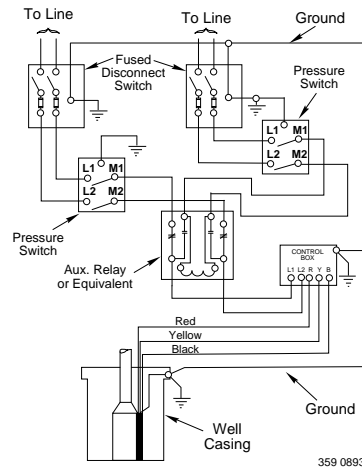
To Line

To Line

Ground

Fused Disconnect Switch

Pressure Switch

L1 M1
L2 M2

L1 M1
L2 M2

Pressure Switch

Aux. Relay or Equivalent

CONTROL BOX
L1 L2 R Y B

Red
Yellow
Black

Ground

Well Casing

359 0893